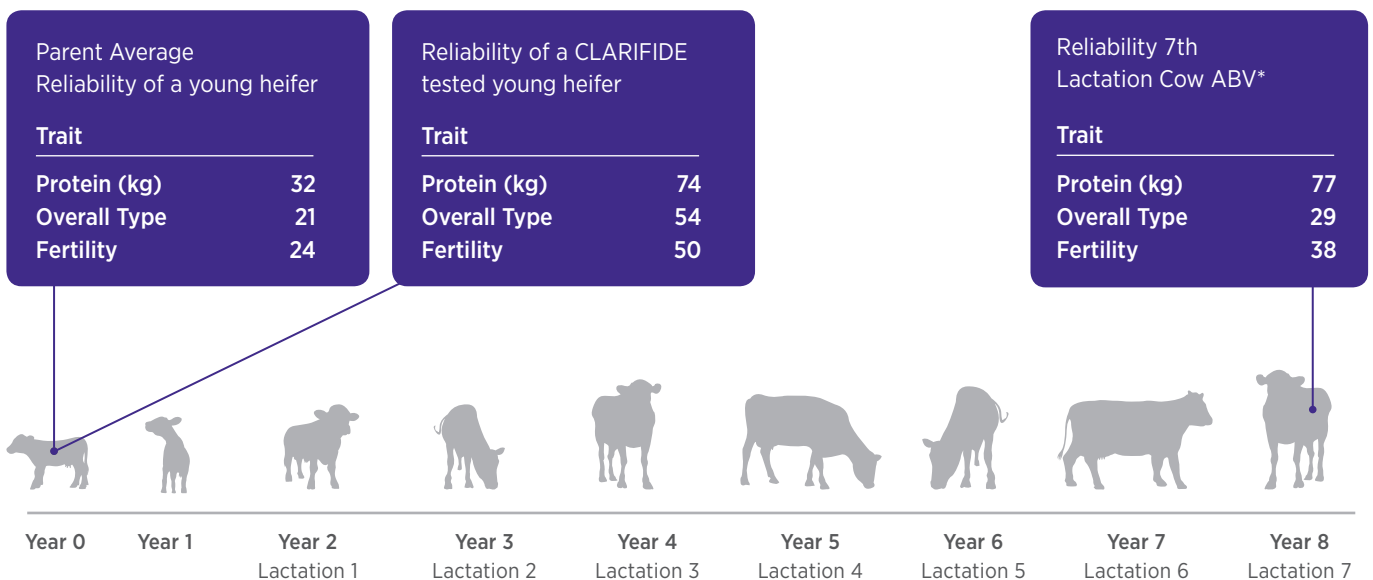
Parent Average
Reliability of a young heifer

| Trait | |
|---|---|
| Protein (kg) | 32 |
| Overall Type | 21 |
| Fertility | 24 |

Reliability of a CLARIFIDE tested young heifer

| Trait | |
|---|---|
| Protein (kg) | 74 |
| Overall Type | 54 |
| Fertility | 50 |

Reliability 7th Lactation Cow ABV*

| Trait | |
|---|---|
| Protein (kg) | 77 |
| Overall Type | 29 |
| Fertility | 38 |

Year 0
Year 1
Year 2 Lactation 1
Year 3 Lactation 2
Year 4 Lactation 3
Year 5 Lactation 4
Year 6 Lactation 5
Year 7 Lactation 6
Year 8 Lactation 7